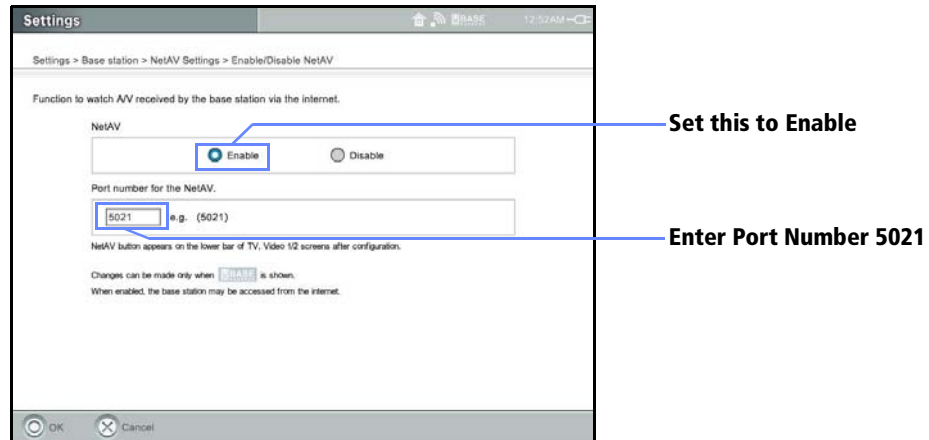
Settings

BASE 12:52AM

Settings > Base station > NetAV Settings > Enable/Disable NetAV

Function to watch A/V received by the base station via the internet.

NetAV

Enable

Disable

Port number for the NetAV.

5021

e.g. (5021)

NetAV button appears on the lower bar of TV, Video 1/2 screens after configuration.

Changes can be made only when BASE is shown.

When enabled, the base station may be accessed from the internet.

OK

Cancel

Set this to Enable

Enter Port Number 5021